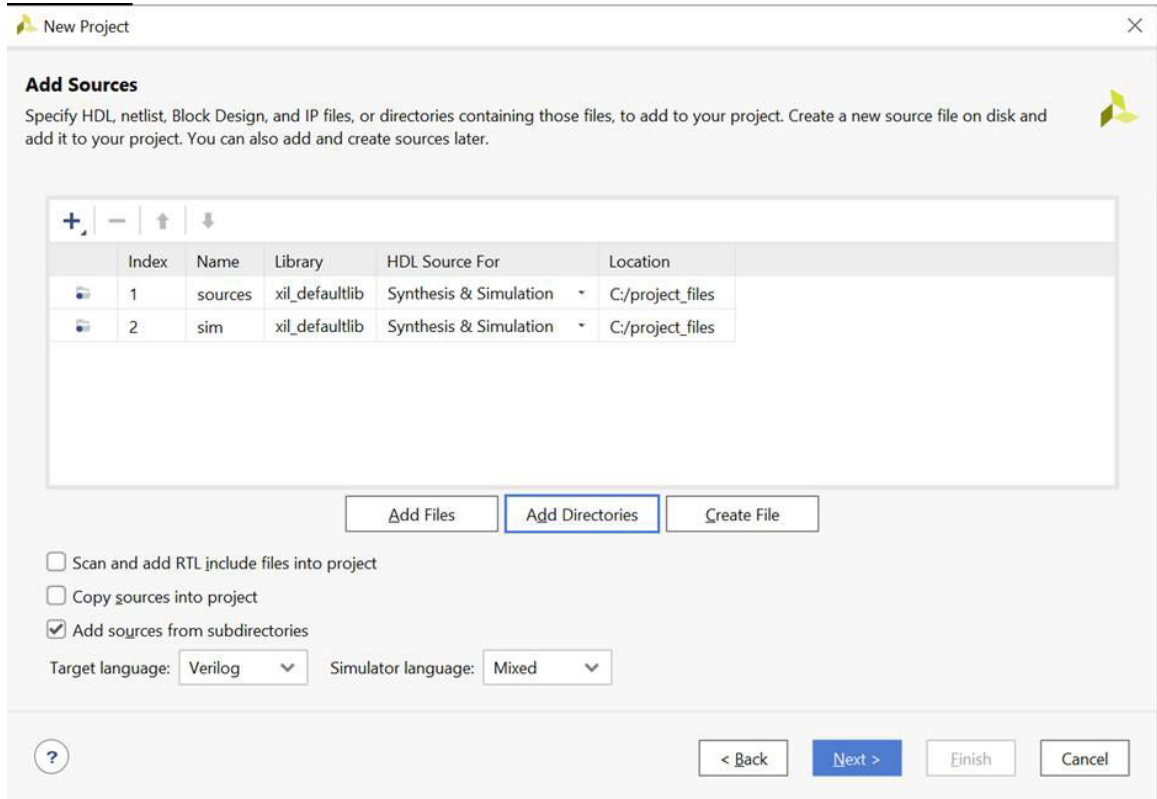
New Project

Add Sources

Specify HDL, netlist, Block Design, and IP files, or directories containing those files, to add to your project. Create a new source file on disk and add it to your project. You can also add and create sources later.

| | Index | Name | Library | HDL Source For | Location |
|---|---|---|---|---|---|
| | 1 | sources | xil_defaultlib | Synthesis & Simulation | C:/project_files |
| | 2 | sim | xil_defaultlib | Synthesis & Simulation | C:/project_files |

Add Files Add Directories Create File

Scan and add RTL include files into project

Copy sources into project

Add sources from subdirectories

Target language: Verilog Simulator language: Mixed

?

< Back Next > Finish Cancel